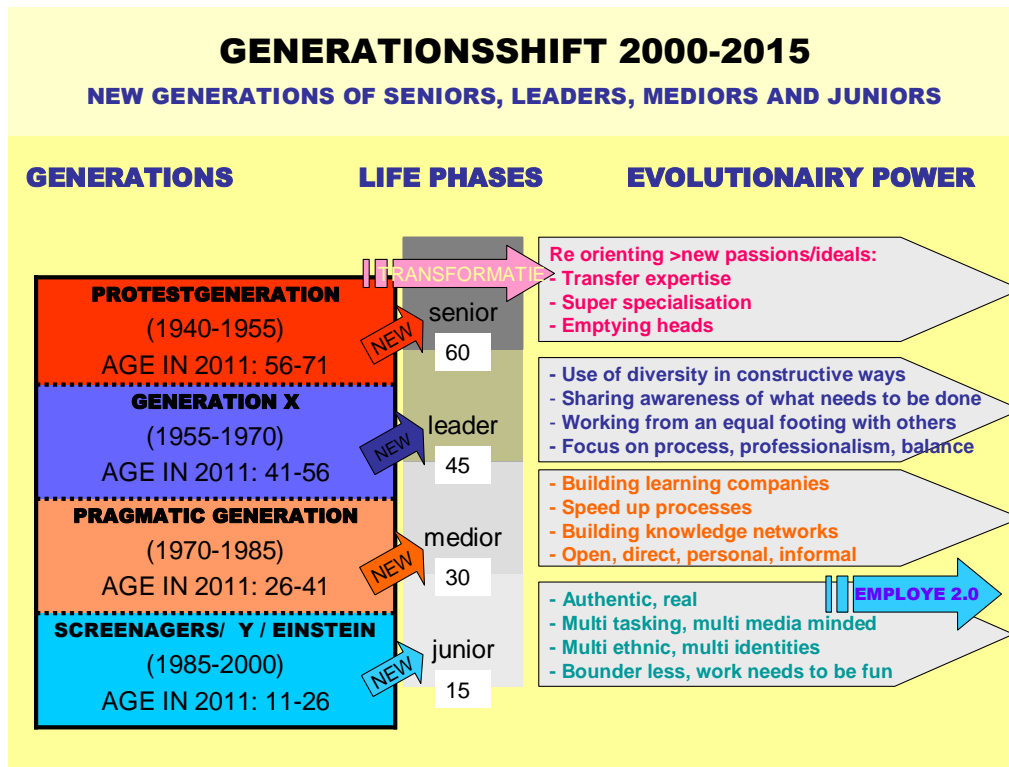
GENERATIONSSHIFT 2000-2015

NEW GENERATIONS OF SENIORS, LEADERS, MEDIORS AND JUNIORS

GENERATIONS

LIFE PHASES

EVOLUTIONAIRY POWER

TRANSFORMATIE

Re orienting >new passions/ideals:
- Transfer expertise
- Super specialisation
- Emptying heads

PROTESTGENERATION
(1940-1955)
AGE IN 2011: 56-71

NEW

senior

60

- Use of diversity in constructive ways
- Sharing awareness of what needs to be done
- Working from an equal footing with others
- Focus on process, professionalism, balance

GENERATION X
(1955-1970)
AGE IN 2011: 41-56

NEW

leader

45

- Building learning companies
- Speed up processes
- Building knowledge networks
- Open, direct, personal, informal

PRAGMATIC GENERATION
(1970-1985)
AGE IN 2011: 26-41

NEW

medior

30

EMPLOYE 2.0

- Authentic, real
- Multi tasking, multi media minded
- Multi ethnic, multi identities
- Bounder less, work needs to be fun

SCREENAGERS/ Y / EINSTEIN
(1985-2000)
AGE IN 2011: 11-26

NEW

junior

15